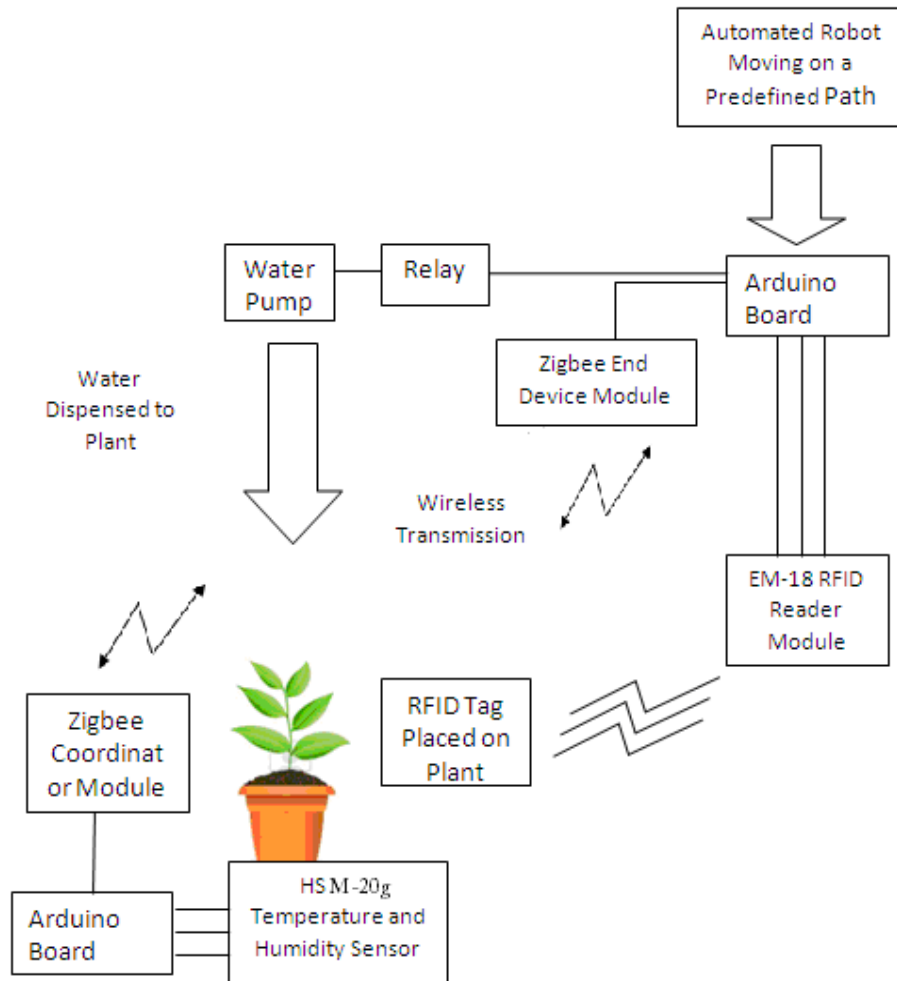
Automated Robot Moving on a Predefined Path

Water Pump

Relay

Arduino Board

Zigbee End Device Module

Water Dispensed to Plant

Wireless Transmission

EM-18 RFID Reader Module

RFID Tag Placed on Plant

Zigbee Coordinat or Module

Arduino Board

HSM-20g Temperature and Humidity Sensor